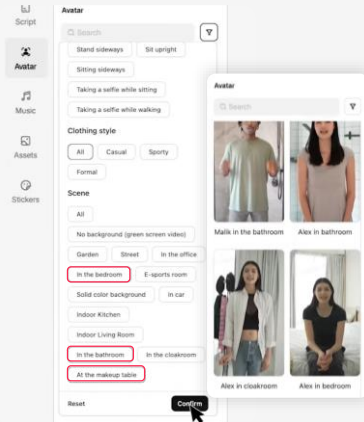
Script

Avatar

Music

Assets

Stickers

Avatar

Search

Stand sideways

Sit upright

Sitting sideways

Taking a selfie while sitting

Taking a selfie while walking

Clothing style

All

Casual

Sporty

Formal

Scene

All

No background (green screen video)

Garden

Street

In the office

In the bedroom

E-sports room

Solid color background

In car

Indoor Kitchen

Indoor Living Room

In the bathroom

In the cloakroom

At the makeup table

Reset

Confirm

Avatar

Search

Malik in the bathroom

Alex in bathroom

Alex in cloakroom

Alex in bedroom